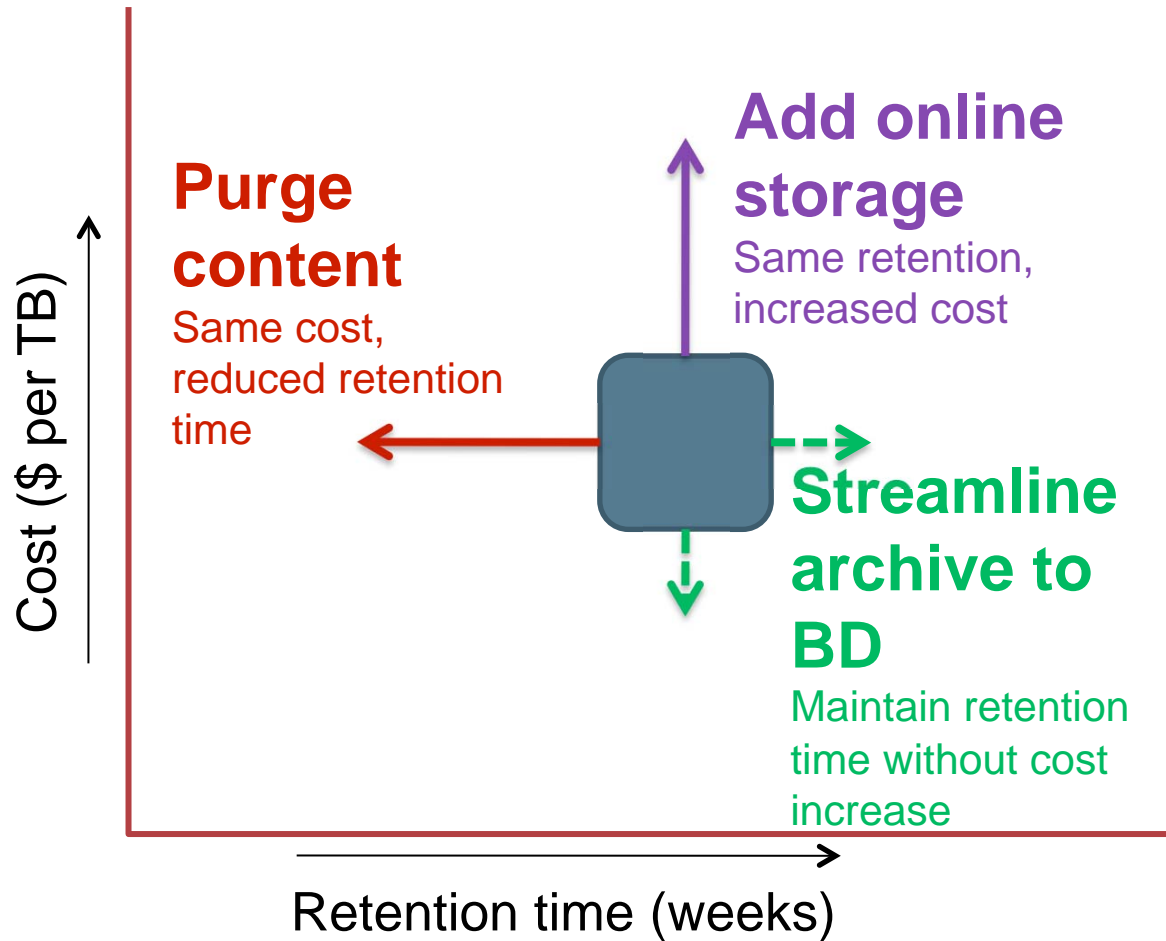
Add online storage
Same retention, increased cost

Purge content
Same cost, reduced retention time

Cost (\$ per TB)

Streamline archive to BD
Maintain retention time without cost increase

Retention time (weeks)